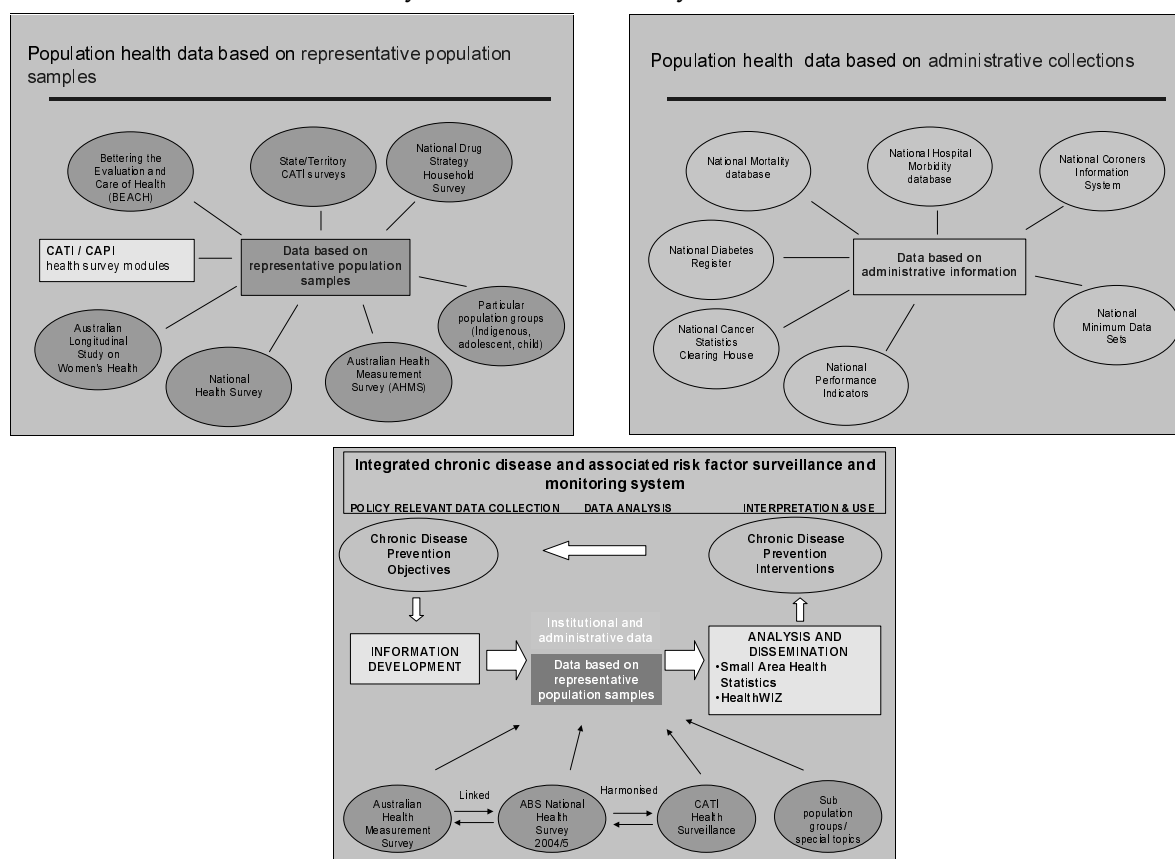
Population health data based on representative population samples

Bettering the Evaluation and Care of Health (BEACH)

State/Territory CATI surveys

National Drug Strategy Household Survey

CATI / CAPI health survey modules

Data based on representative population samples

Particular population groups (Indigenous, adolescent, child)

Australian Longitudinal Study on Women's Health

National Health Survey

Australian Health Measurement Survey (AHMS)

Population health data based on administrative collections

National Mortality database

National Hospital Morbidity database

National Coroners Information System

National Diabetes Register

Data based on administrative information

National Cancer Statistics Clearing House

National Performance Indicators

National Minimum Data Sets

Integrated chronic disease and associated risk factor surveillance and monitoring system

POLICY RELEVANT DATA COLLECTION DATA ANALYSIS INTERPRETATION & USE

Chronic Disease Prevention Objectives

Chronic Disease Prevention Interventions

INFORMATION DEVELOPMENT

Institutional and administrative data

Data based on representative population samples

ANALYSIS AND DISSEMINATION
•Small Area Health Statistics
•HealthWIZ

Australian Health Measurement Survey

Linked

ABS National Health Survey 2004/5

Harmonised

CATI Health Surveillance

Sub population groups/ special topics